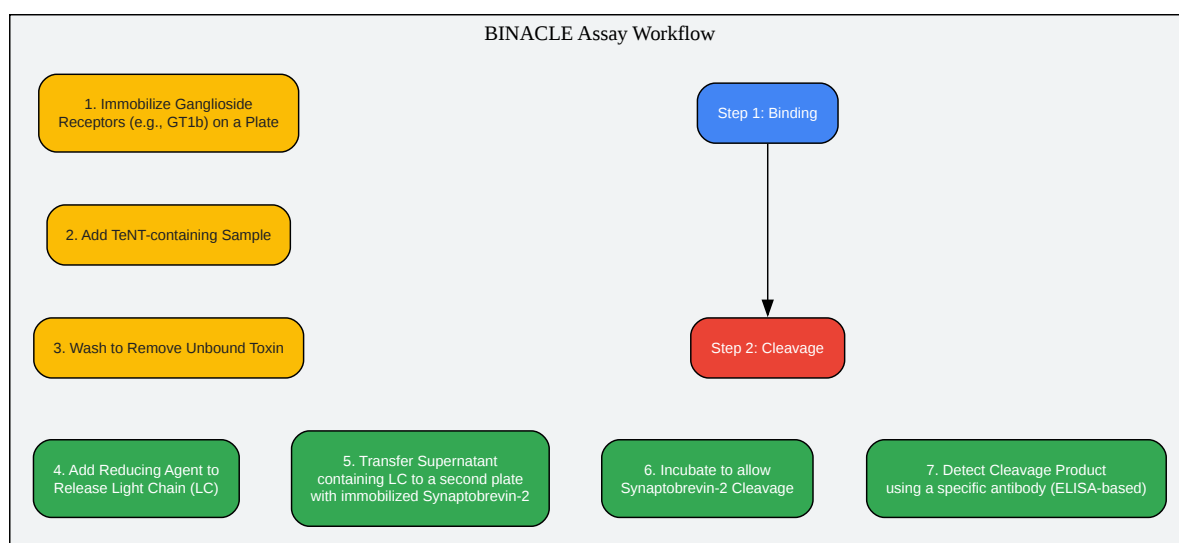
BINACLE Assay Workflow

1. Immobilize Ganglioside Receptors (e.g., GT1b) on a Plate

Step 1: Binding

2. Add TeNT-containing Sample

3. Wash to Remove Unbound Toxin

Step 2: Cleavage

4. Add Reducing Agent to Release Light Chain (LC)

5. Transfer Supernatant containing LC to a second plate with immobilized Synaptobrevin-2

6. Incubate to allow Synaptobrevin-2 Cleavage

7. Detect Cleavage Product using a specific antibody (ELISA-based)